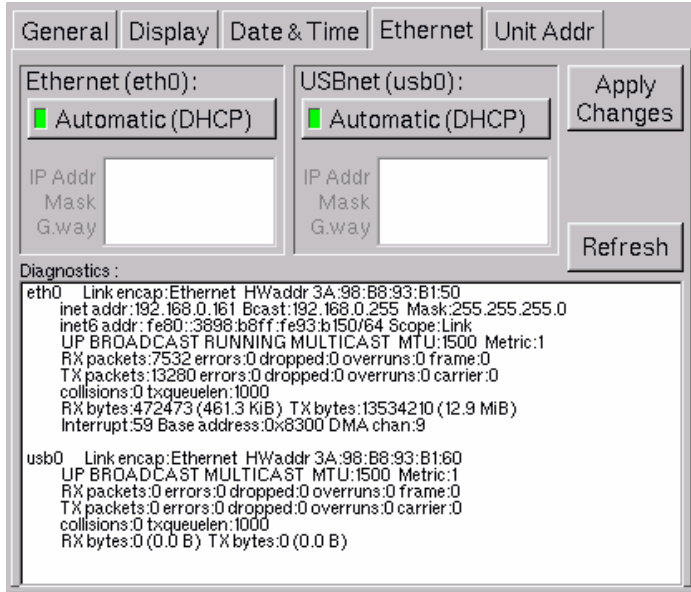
General | Display | Date & Time | Ethernet | Unit Addr

Ethernet (eth0):
Automatic (DHCP)
IP Addr
Mask
G.way

USBnet (usb0):
Automatic (DHCP)
IP Addr
Mask
G.way

Apply Changes

Refresh

Diagnostics :

eth0 Link encap:Ethernet HWaddr 3A:98:B8:93:B1:50
inet addr:192.168.0.161 Bcast:192.168.0.255 Mask:255.255.255.0
inet6 addr: fe80::3898:b8ff:fe93:b150/64 Scope:Link
UP BROADCAST RUNNING MULTICAST MTU:1500 Metric:1
RX packets:7532 errors:0 dropped:0 overruns:0 frame:0
TX packets:13280 errors:0 dropped:0 overruns:0 carrier:0
collisions:0 txqueuelen:1000
RX bytes:472473 (461.3 KiB) TX bytes:13534210 (12.9 MiB)
Interrupt:59 Base address:0x8300 DMA chan:9

usb0 Link encap:Ethernet HWaddr 3A:98:B8:93:B1:60
UP BROADCAST MULTICAST MTU:1500 Metric:1
RX packets:0 errors:0 dropped:0 overruns:0 frame:0
TX packets:0 errors:0 dropped:0 overruns:0 carrier:0
collisions:0 txqueuelen:1000
RX bytes:0 (0.0 B) TX bytes:0 (0.0 B)